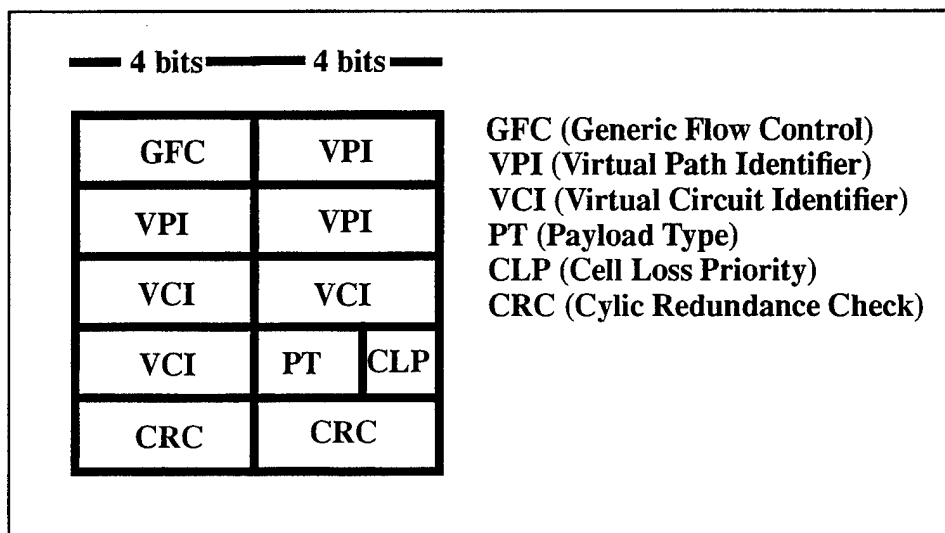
4 bits 4 bits

| | |
|---|---|
| GFC | VPI |
| VPI | VPI |
| VCI | VCI |
| VCI | PT CLP |
| CRC | CRC |

GFC (Generic Flow Control)
VPI (Virtual Path Identifier)
VCI (Virtual Circuit Identifier)
PT (Payload Type)
CLP (Cell Loss Priority)
CRC (Cylic Redundance Check)